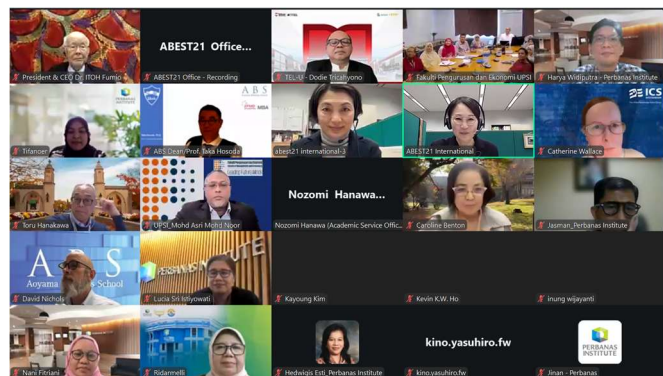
President & CEO Dr. ITOH Fumio

ABEST21 Office...
ABEST21 Office - Recording

TEL-U
TEL-U - Dodie Tricahyono

Fakulti Pengurusan dan Ekonomi UPSI

Harya Widiputra - Perbanas Institute

PERBANAS INSTITUTE
Trianoer

ABS
MBA
ABS Dean Prof. Taka Hosoda

abest21 international-3

ABEST21 International

ICS
Catherine Wallace

Toru Hanakawa

UPSI_Mohd Asri Mohd Noor

Nozomi Hanawa...
Nozomi Hanawa (Academic Service Offic...

Caroline Benton

Jasman_Perbanas Institute

ABS
Aoyama Business School
David Nicholls

PERBANAS INSTITUTE
Lucia Sri Istiyowati

Kayoung Kim

Kevin K.W. Ho

inung wijayanti

Nani Fitriani

Ridanmelli

Hedwigis Esti_Perbanas Institute

kino.yasuhiro.fw
kino.yasuhiro.fw

PERBANAS INSTITUTE
Jinan - Perbanas